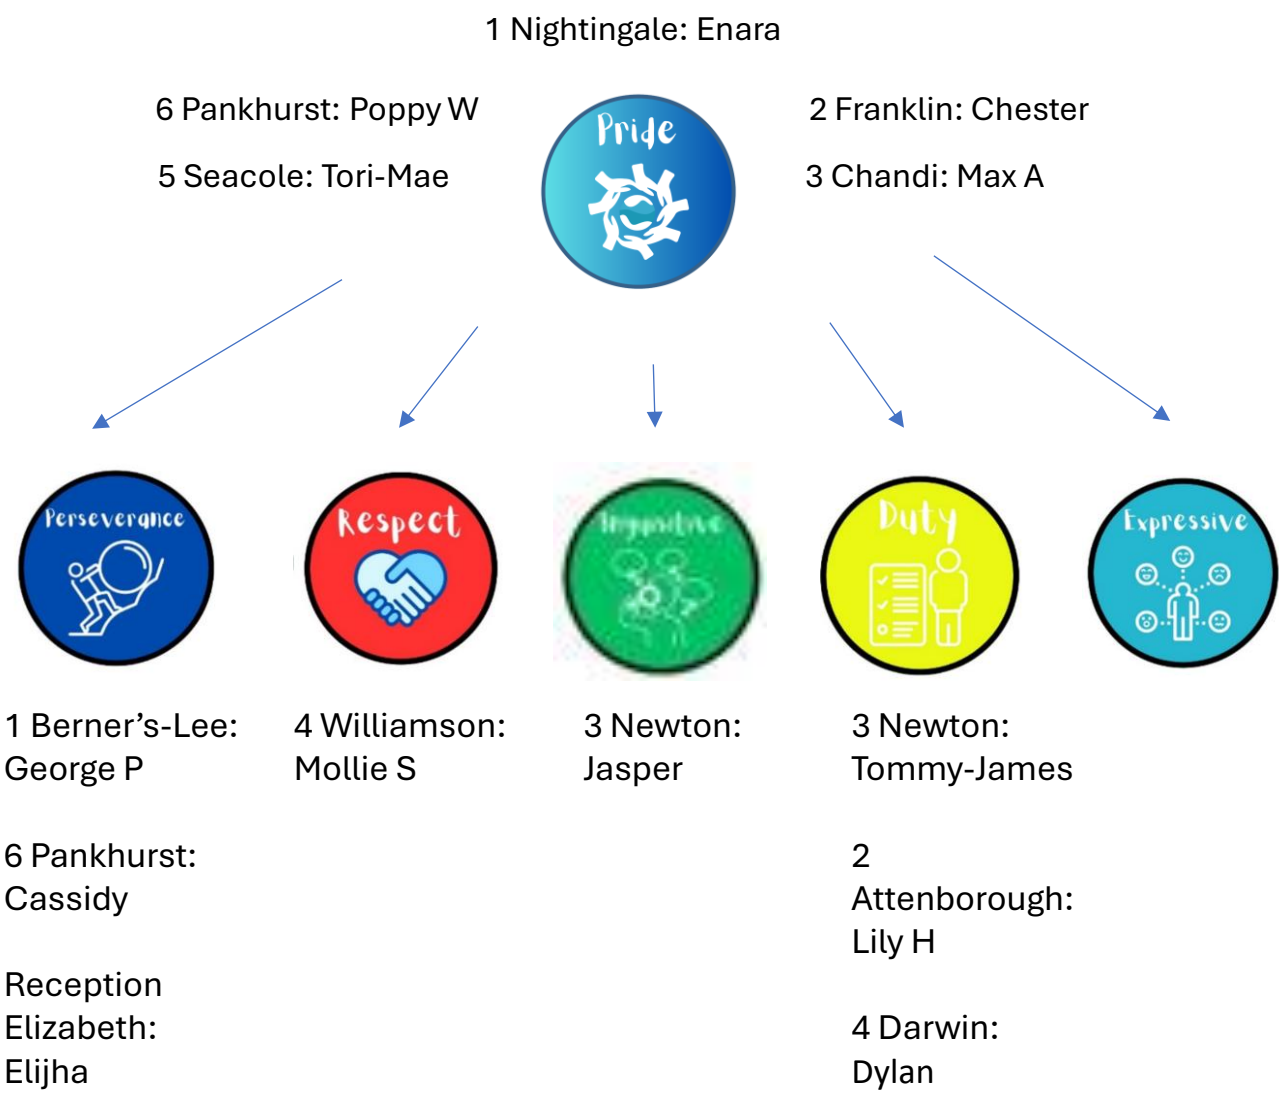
1 Nightingale: Enara

6 Pankhurst: Poppy W

5 Seacole: Tori-Mae

Pride

2 Franklin: Chester

3 Chandi: Max A

Perseverance

Respect

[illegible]

Duty

Expressive

1 Berner's-Lee: George P

6 Pankhurst: Cassidy

Reception Elizabeth: Elijha

4 Williamson: Mollie S

3 Newton: Jasper

3 Newton: Tommy-James

2 Attenborough: Lily H

4 Darwin: Dylan